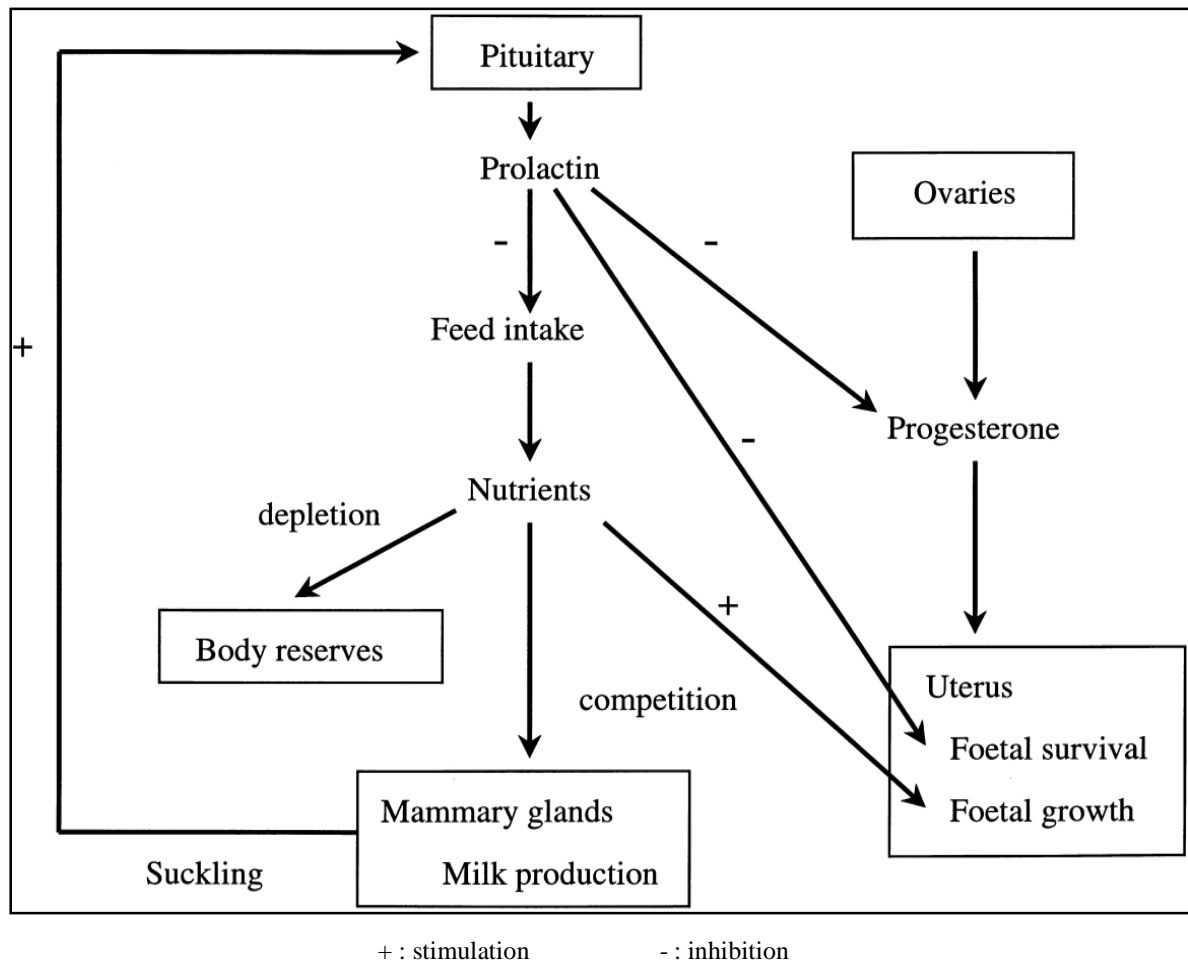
Pituitary

Prolactin

Ovaries

+

-

-

Feed intake

-

Progesterone

Nutrients

depletion

+

Body reserves

Uterus

competition

Foetal survival

Foetal growth

Mammary glands

Milk production

Suckling

+ : stimulation - : inhibition